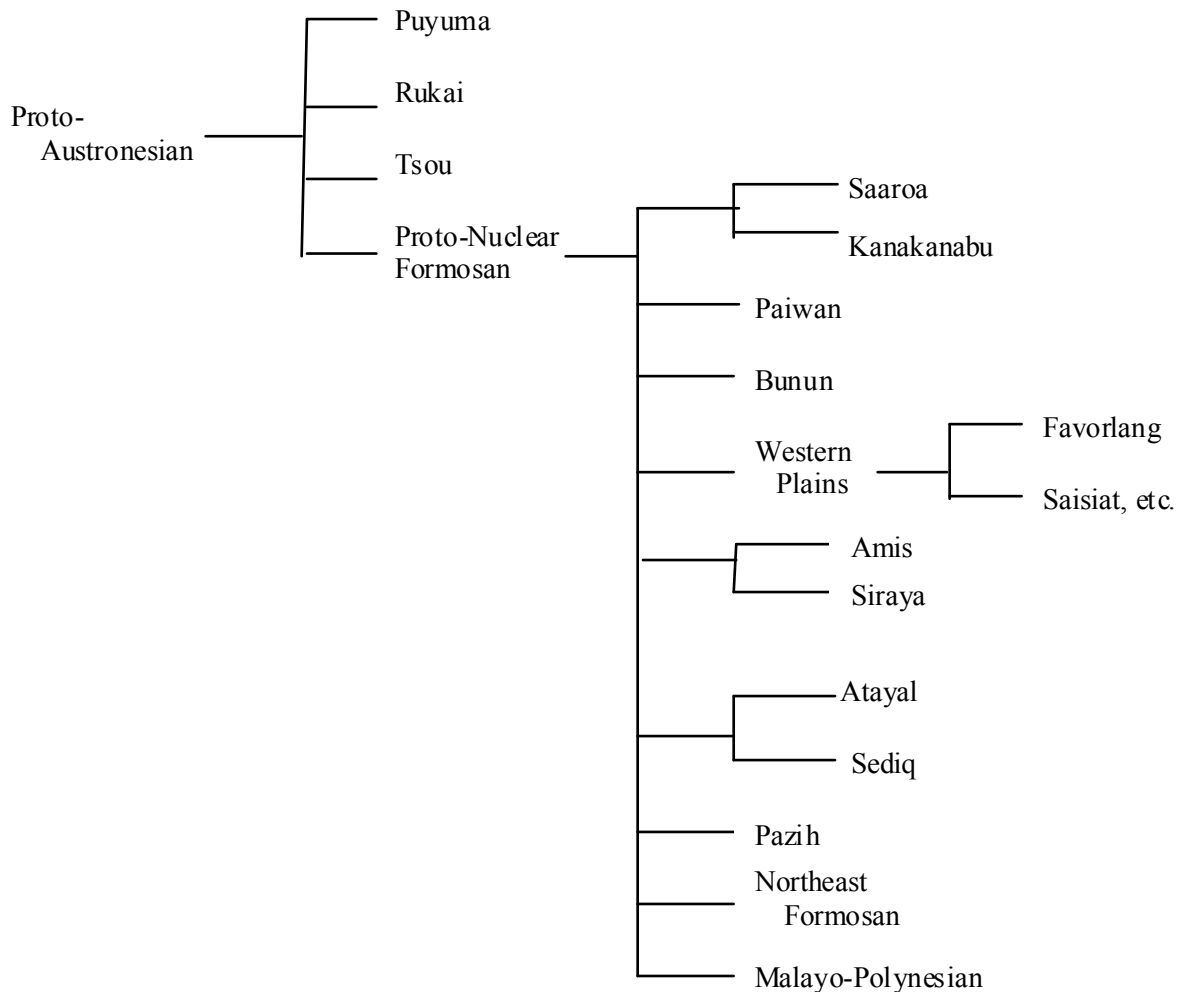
Proto-Austronesian

Puyuma

Rukai

Tsou

Proto-Nuclear Formosan

Saaroa

Kanakanabu

Paiwan

Bunun

Western Plains

Favorlang

Saisiat, etc.

Amis

Siraya

Atayal

Sediq

Pazih

Northeast Formosan

Malayo-Polynesian